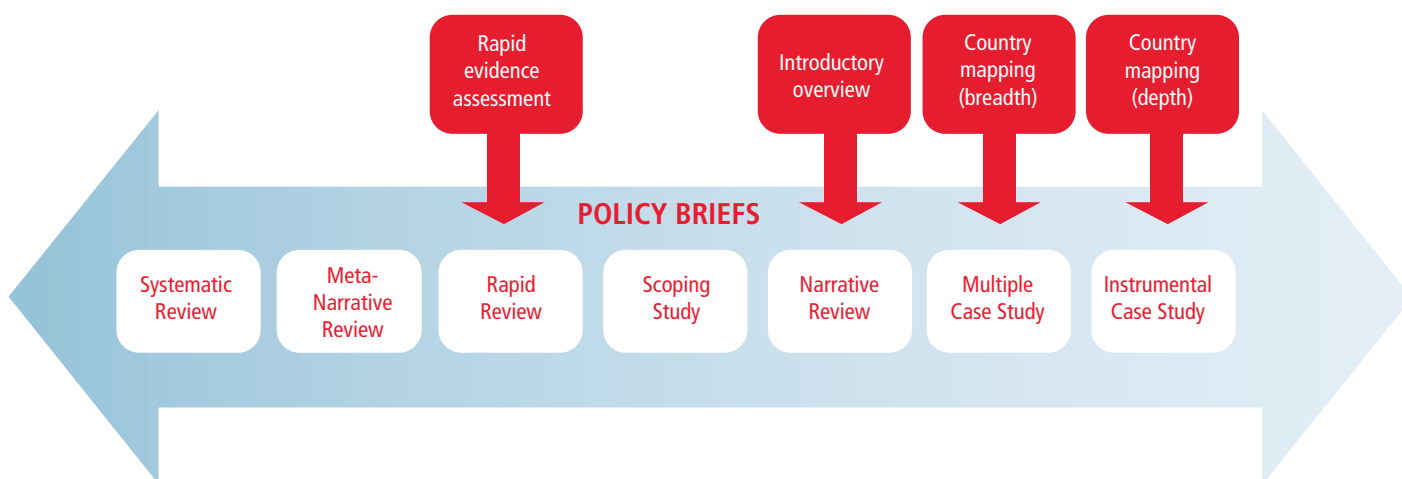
Rapid evidence assessment

Introductory overview

Country mapping (breadth)

Country mapping (depth)

POLICY BRIEFS

Systematic Review

Meta-Narrative Review

Rapid Review

Scoping Study

Narrative Review

Multiple Case Study

Instrumental Case Study